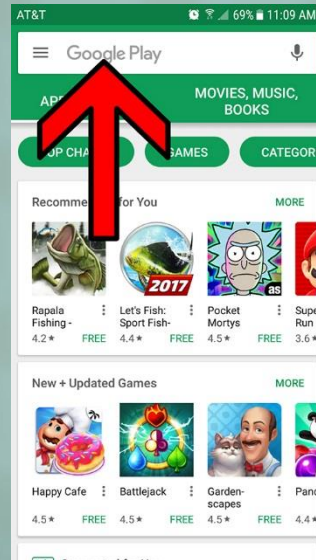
AT&T
69% 11:09 AM
Google Play
AP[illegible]
MOVIES, MUSIC, BOOKS
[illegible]OP CHA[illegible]
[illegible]GAMES
CATEGOR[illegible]
Recomme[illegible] for You
MORE
2017
as
Rapala Fishing -
4.2★
FREE
Let's Fish: Sport Fish-
4.4★
FREE
Pocket Mortys
4.5★
FREE
Supe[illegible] Run
3.6★
New + Updated Games
MORE
Happy Cafe
4.5★
FREE
Battlejack
4.5★
FREE
Gardenscapes
4.5★
FREE
Panc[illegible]
4.4★